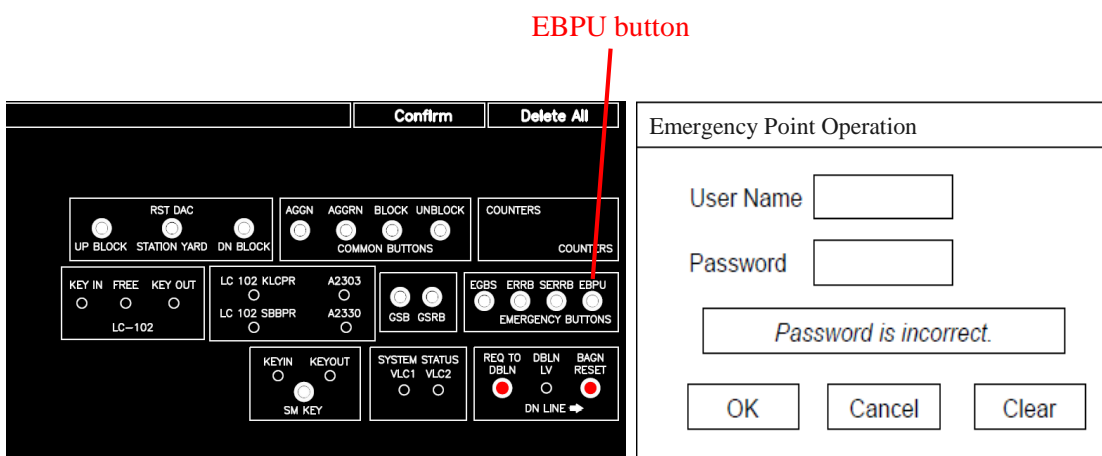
EBPU button

Confirm
Delete All

RST DAC
UP BLOCK STATION YARD DN BLOCK

AGGN AGGRN BLOCK UNBLOCK
COMMON BUTTONS

COUNTERS
COUNTERS

KEY IN FREE KEY OUT
LC–102

LC 102 KLCPR A2303
LC 102 SBBPR A2330

GSB GSRB

EGBS ERRB SERRB EBPU
EMERGENCY BUTTONS

KEYIN KEYOUT
SM KEY

SYSTEM STATUS
VLC1 VLC2

REQ TO DBLN
DBLN LV
BAGN RESET
DN LINE

Emergency Point Operation

User Name

Password

Password is incorrect.

OK
Cancel
Clear